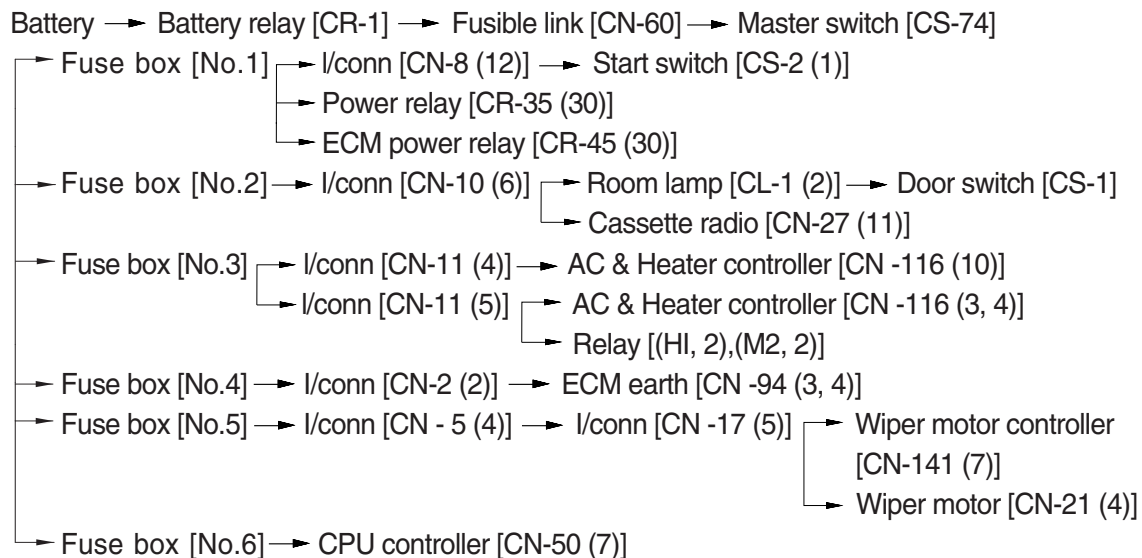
Battery → Battery relay [CR-1] → Fusible link [CN-60] → Master switch [CS-74]

→ Fuse box [No.1] → I/conn [CN-8 (12)] → Start switch [CS-2 (1)]
→ Power relay [CR-35 (30)]
→ ECM power relay [CR-45 (30)]

→ Fuse box [No.2] → I/conn [CN-10 (6)] → Room lamp [CL-1 (2)] → Door switch [CS-1]
→ Cassette radio [CN-27 (11)]

→ Fuse box [No.3] → I/conn [CN-11 (4)] → AC & Heater controller [CN -116 (10)]
→ I/conn [CN-11 (5)] → AC & Heater controller [CN -116 (3, 4)]
→ Relay [(HI, 2),(M2, 2)]

→ Fuse box [No.4] → I/conn [CN-2 (2)] → ECM earth [CN -94 (3, 4)]

→ Fuse box [No.5] → I/conn [CN - 5 (4)] → I/conn [CN -17 (5)] → Wiper motor controller [CN-141 (7)]
→ Wiper motor [CN-21 (4)]

→ Fuse box [No.6] → CPU controller [CN-50 (7)]